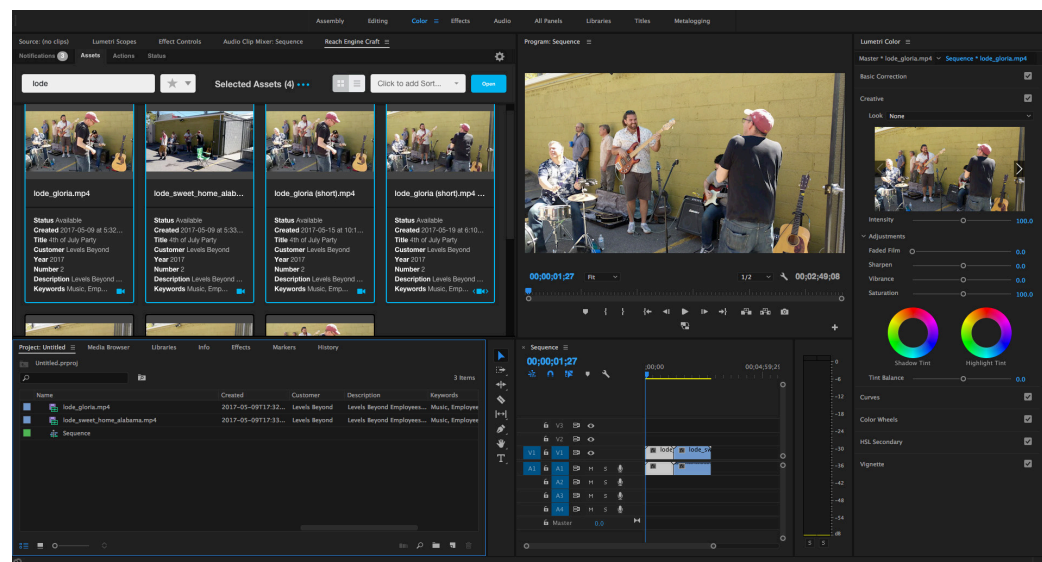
Assembly Editing Color Effects Audio All Panels Libraries Titles Metalogging

Source: (no clips) Lumetri Scopes Effect Controls Audio Clip Mixer: Sequence Reach Engine Craft

Notifications 3 Assets Actions Status

lode

Selected Assets (4)

Click to add Sort...

Open

lode_gloria.mp4
Status Available
Created 2017-05-09 at 5:32...
Title 4th of July Party
Customer Levels Beyond
Year 2017
Number 2
Description Levels Beyond ...
Keywords Music, Emp...

lode_sweet_home_alab...
Status Available
Created 2017-05-09 at 5:33...
Title 4th of July Party
Customer Levels Beyond
Year 2017
Number 2
Description Levels Beyond ...
Keywords Music, Emp...

lode_gloria (short).mp4
Status Available
Created 2017-05-15 at 10:1...
Title 4th of July Party
Customer Levels Beyond
Year 2017
Number 2
Description Levels Beyond ...
Keywords Music, Emp...

lode_gloria (short).mp4 ...
Status Available
Created 2017-05-19 at 6:10...
Title 4th of July Party
Customer Levels Beyond
Year 2017
Number 2
Description Levels Beyond ...
Keywords Music, Emp...

Program: Sequence

00;00;01;27 Fit 1/2 00;02;49;08

Lumetri Color

Master * lode_gloria.mp4 Sequence * lode_gloria.mp4

Basic Correction

Creative

Look None

Intensity 100.0

Adjustments

Faded Film 0.0

Sharpen 0.0

Vibrance 0.0

Saturation 100.0

Shadow Tint

Highlight Tint

Tint Balance 0.0

Curves

Color Wheels

HSL Secondary

Vignette

Project: Untitled Media Browser Libraries Info Effects Markers History

Untitled.prproj

3 Items

| Name | Created | Customer | Description | Keywords |
|---|---|---|---|---|
| lode_gloria.mp4 | 2017-05-09T17:32... | Levels Beyond | Levels Beyond Employees... | Music, Employe |
| lode_sweet_home_alabama.mp4 | 2017-05-09T17:33... | Levels Beyond | Levels Beyond Employees... | Music, Employe |
| Sequence | | | | |

Sequence

00;00;01;27

;00;00 00;04;59;21

V3
V2
V1 V1
A1 A1 M S
A2 M S
A3 M S
A4 M S
Master 0.0

lode lode_sw

0
-6
-12
-18
-24
-30
-36
-42
-48
-54
dB

S S